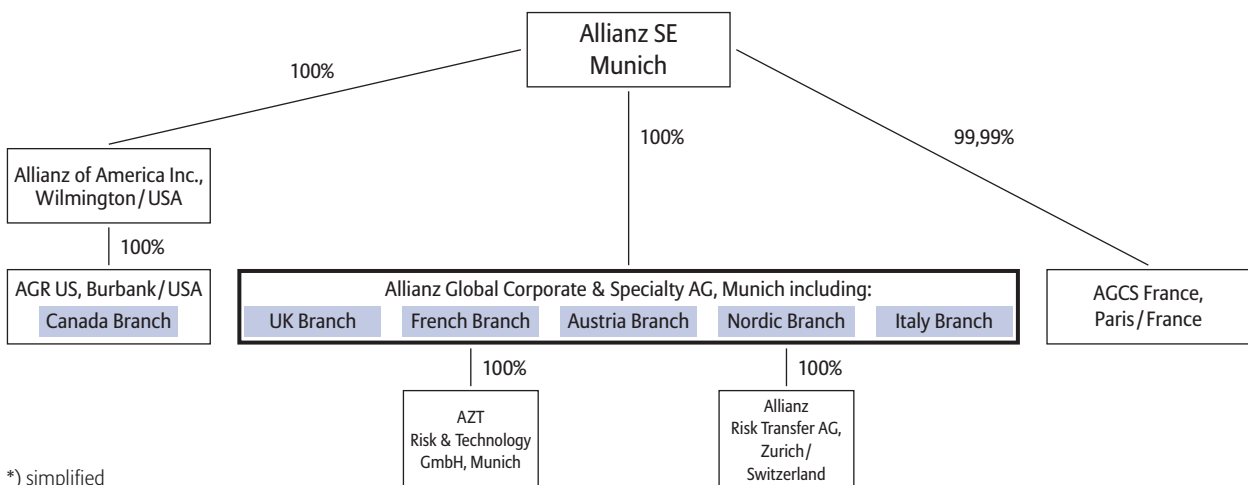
Allianz SE
Munich

100%

100%

99,99%

Allianz of America Inc., Wilmington / USA

100%

AGR US, Burbank / USA
Canada Branch

Allianz Global Corporate & Specialty AG, Munich including:
UK Branch
French Branch
Austria Branch
Nordic Branch
Italy Branch

AGCS France, Paris / France

100%

100%

AZT
Risk & Technology
GmbH, Munich

Allianz
Risk Transfer AG,
Zurich /
Switzerland

*) simplified